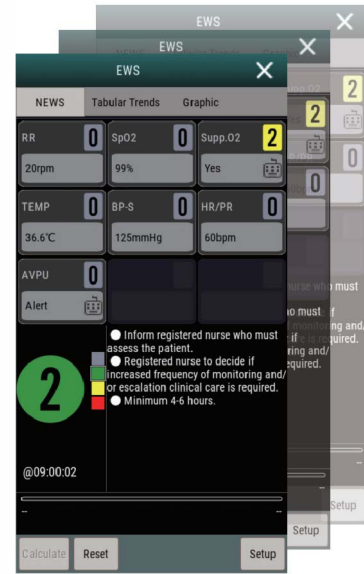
EWS
EWS
EWS
NEWS Tabular Trends Graphic
RR 0
20rpm
SpO2 0
99%
Supp.O2 2
Yes
TEMP 0
36.6℃
BP-S 0
125mmHg
HR/PR 0
60bpm
AVPU 0
Alert
2
@09:00:02
● Inform registered nurse who must assess the patient.
● Registered nurse to decide if increased frequency of monitoring and/or escalation clinical care is required.
● Minimum 4-6 hours.
--
--
Calculate Reset Setup
Setup
Setup
2
2
0
0
urse who must
must
monitoring and/
f
s required.
ring and/
equired.